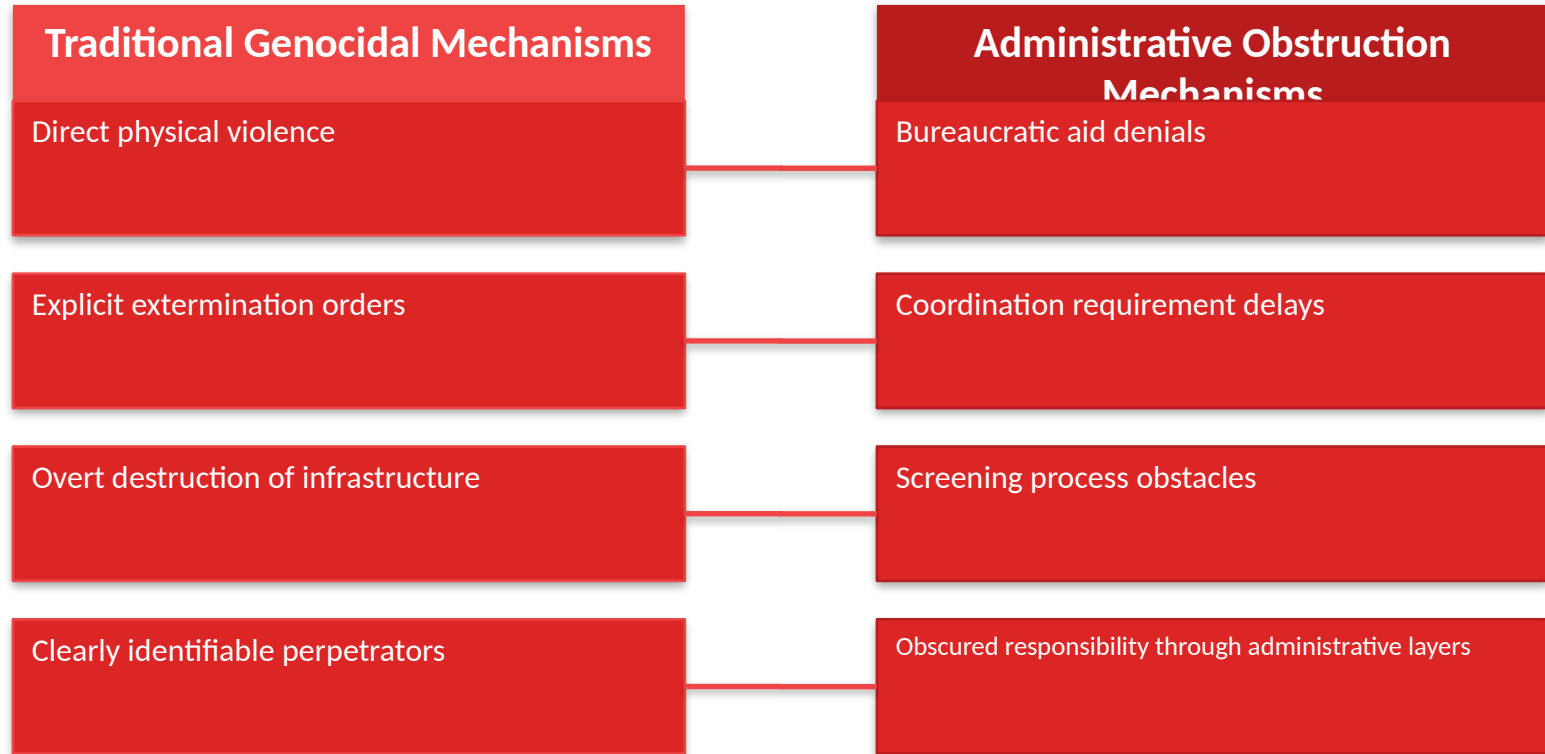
Traditional Genocidal Mechanisms

Administrative Obstruction Mechanisms

Direct physical violence

Bureaucratic aid denials

Explicit extermination orders

Coordination requirement delays

Overt destruction of infrastructure

Screening process obstacles

Clearly identifiable perpetrators

Obscured responsibility through administrative layers